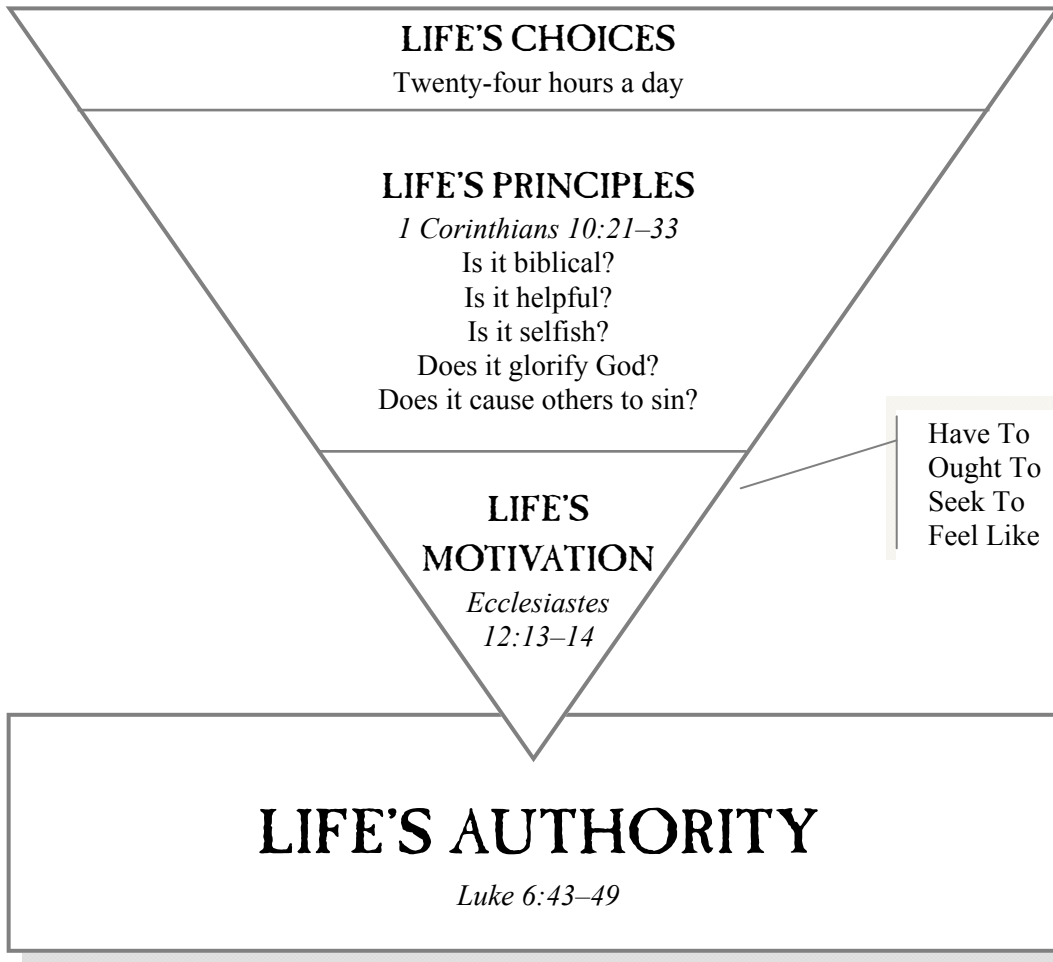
LIFE'S CHOICES
Twenty-four hours a day

LIFE'S PRINCIPLES
1 Corinthians 10:21–33
Is it biblical?
Is it helpful?
Is it selfish?
Does it glorify God?
Does it cause others to sin?

LIFE'S MOTIVATION
Ecclesiastes 12:13–14

Have To
Ought To
Seek To
Feel Like

LIFE'S AUTHORITY
Luke 6:43–49